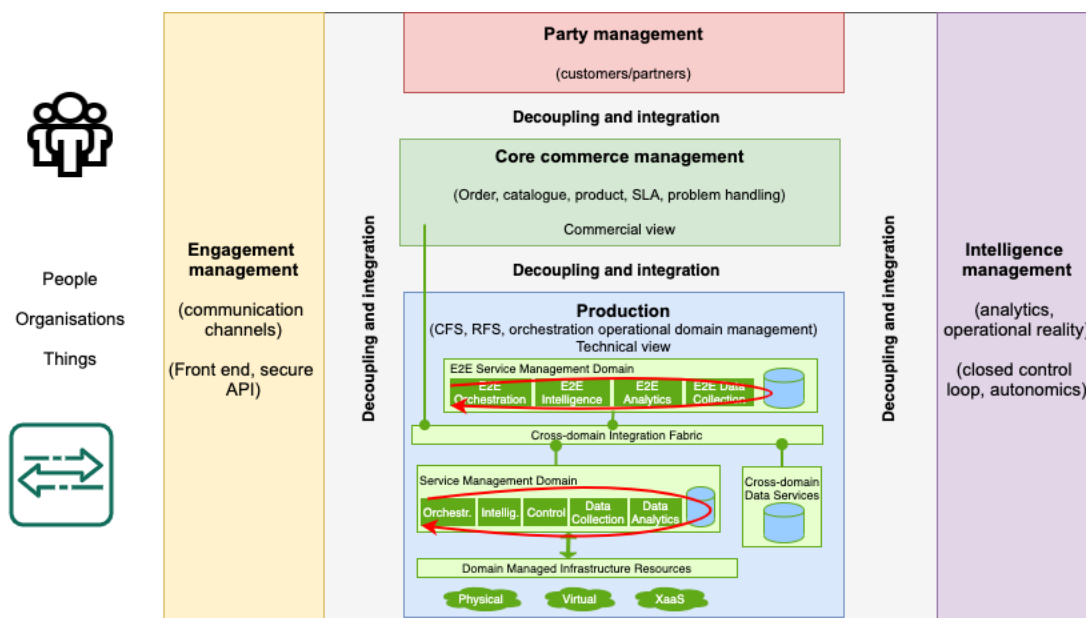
People

Organisations

Things

Engagement management

(communication channels)

(Front end, secure API)

Party management

(customers/partners)

Decoupling and integration

Core commerce management

(Order, catalogue, product, SLA, problem handling)

Commercial view

Decoupling and integration

Decoupling and integration

Decoupling and integration

Production

(CFS, RFS, orchestration operational domain management)

Technical view

E2E Service Management Domain

E2E Orchestration

E2E Intelligence

E2E Analytics

E2E Data Collection

Cross-domain Integration Fabric

Service Management Domain

Orchestr.

Intellig.

Control

Data Collection

Data Analytics

Cross-domain Data Services

Domain Managed Infrastructure Resources

Physical

Virtual

XaaS

Intelligence management

(analytics, operational reality)

(closed control loop, autonomics)